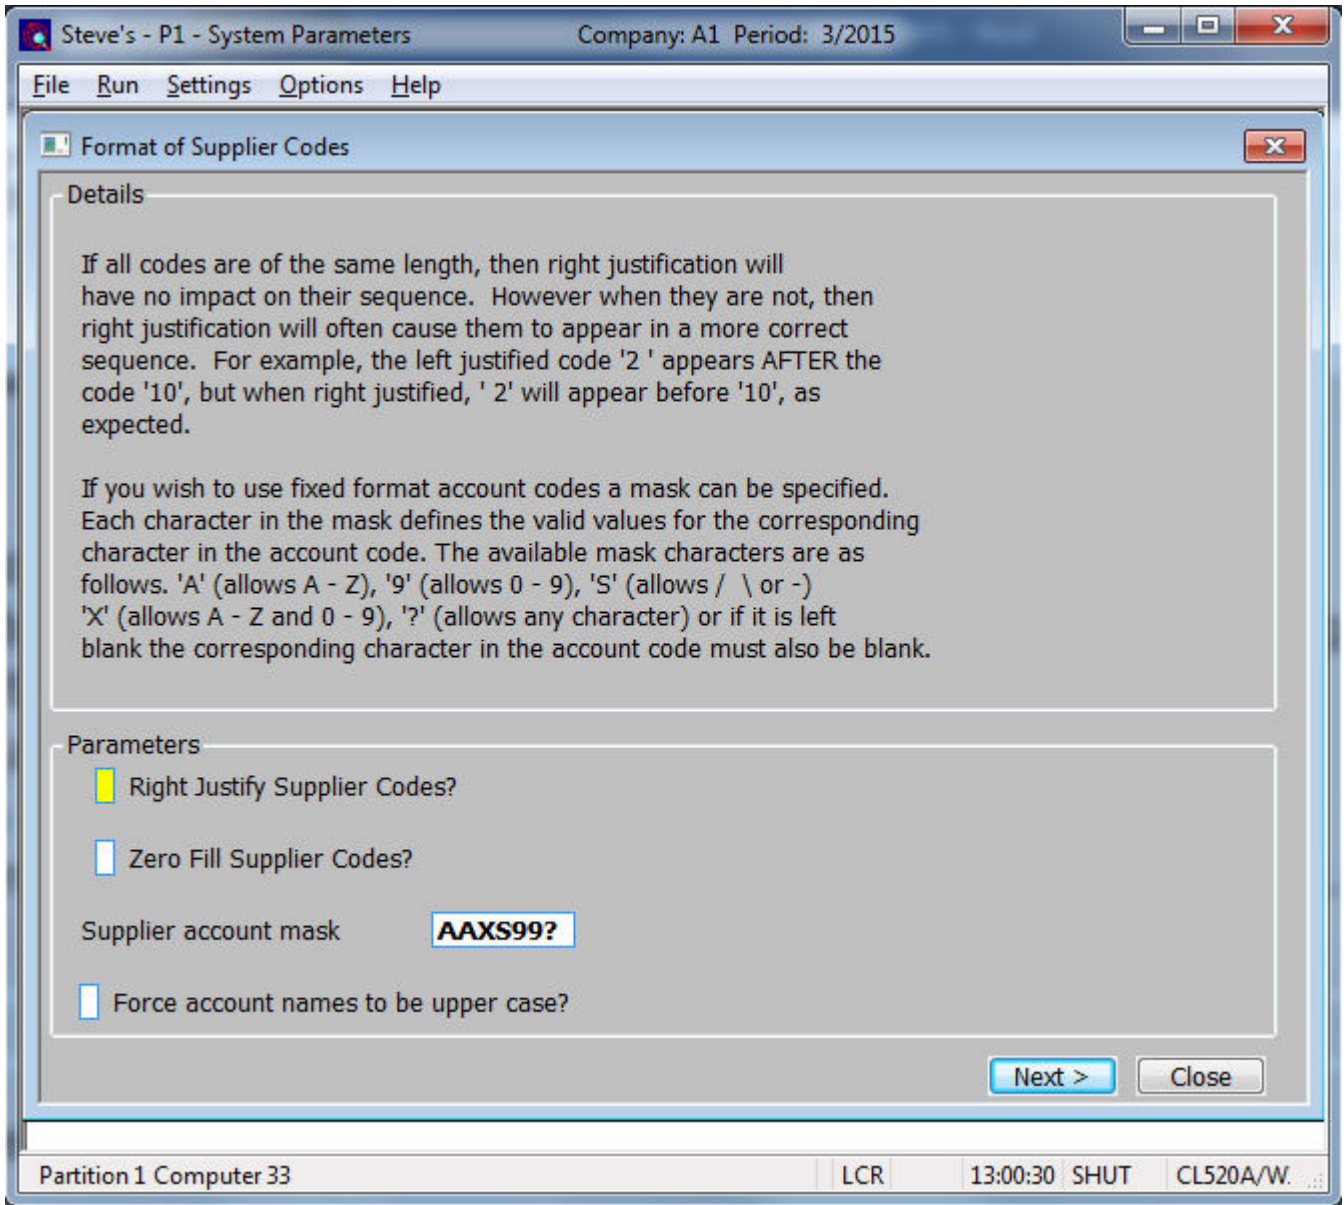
Steve's - P1 - System Parameters Company: A1 Period: 3/2015

File Run Settings Options Help

Format of Supplier Codes

Details

If all codes are of the same length, then right justification will have no impact on their sequence. However when they are not, then right justification will often cause them to appear in a more correct sequence. For example, the left justified code '2 ' appears AFTER the code '10', but when right justified, ' 2' will appear before '10', as expected.

If you wish to use fixed format account codes a mask can be specified. Each character in the mask defines the valid values for the corresponding character in the account code. The available mask characters are as follows. 'A' (allows A - Z), '9' (allows 0 - 9), 'S' (allows / \ or -) 'X' (allows A - Z and 0 - 9), '?' (allows any character) or if it is left blank the corresponding character in the account code must also be blank.

Parameters

Right Justify Supplier Codes?

Zero Fill Supplier Codes?

Supplier account mask AAXS99?

Force account names to be upper case?

Next > Close

Partition 1 Computer 33 LCR 13:00:30 SHUT CL520A/W